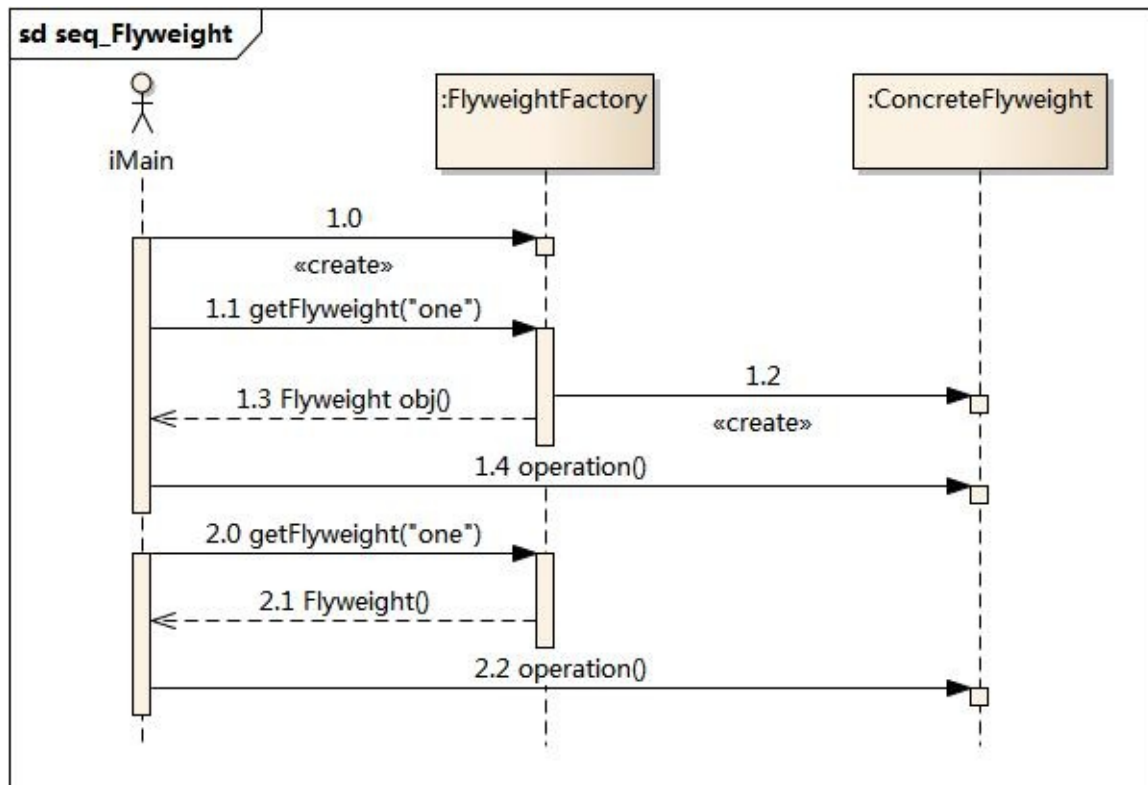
sd seq_Flyweight

iMain

:FlyweightFactory

:ConcreteFlyweight

1.0
«create»

1.1 getFlyweight("one")

1.2
«create»

1.3 Flyweight obj()

1.4 operation()

2.0 getFlyweight("one")

2.1 Flyweight()

2.2 operation()